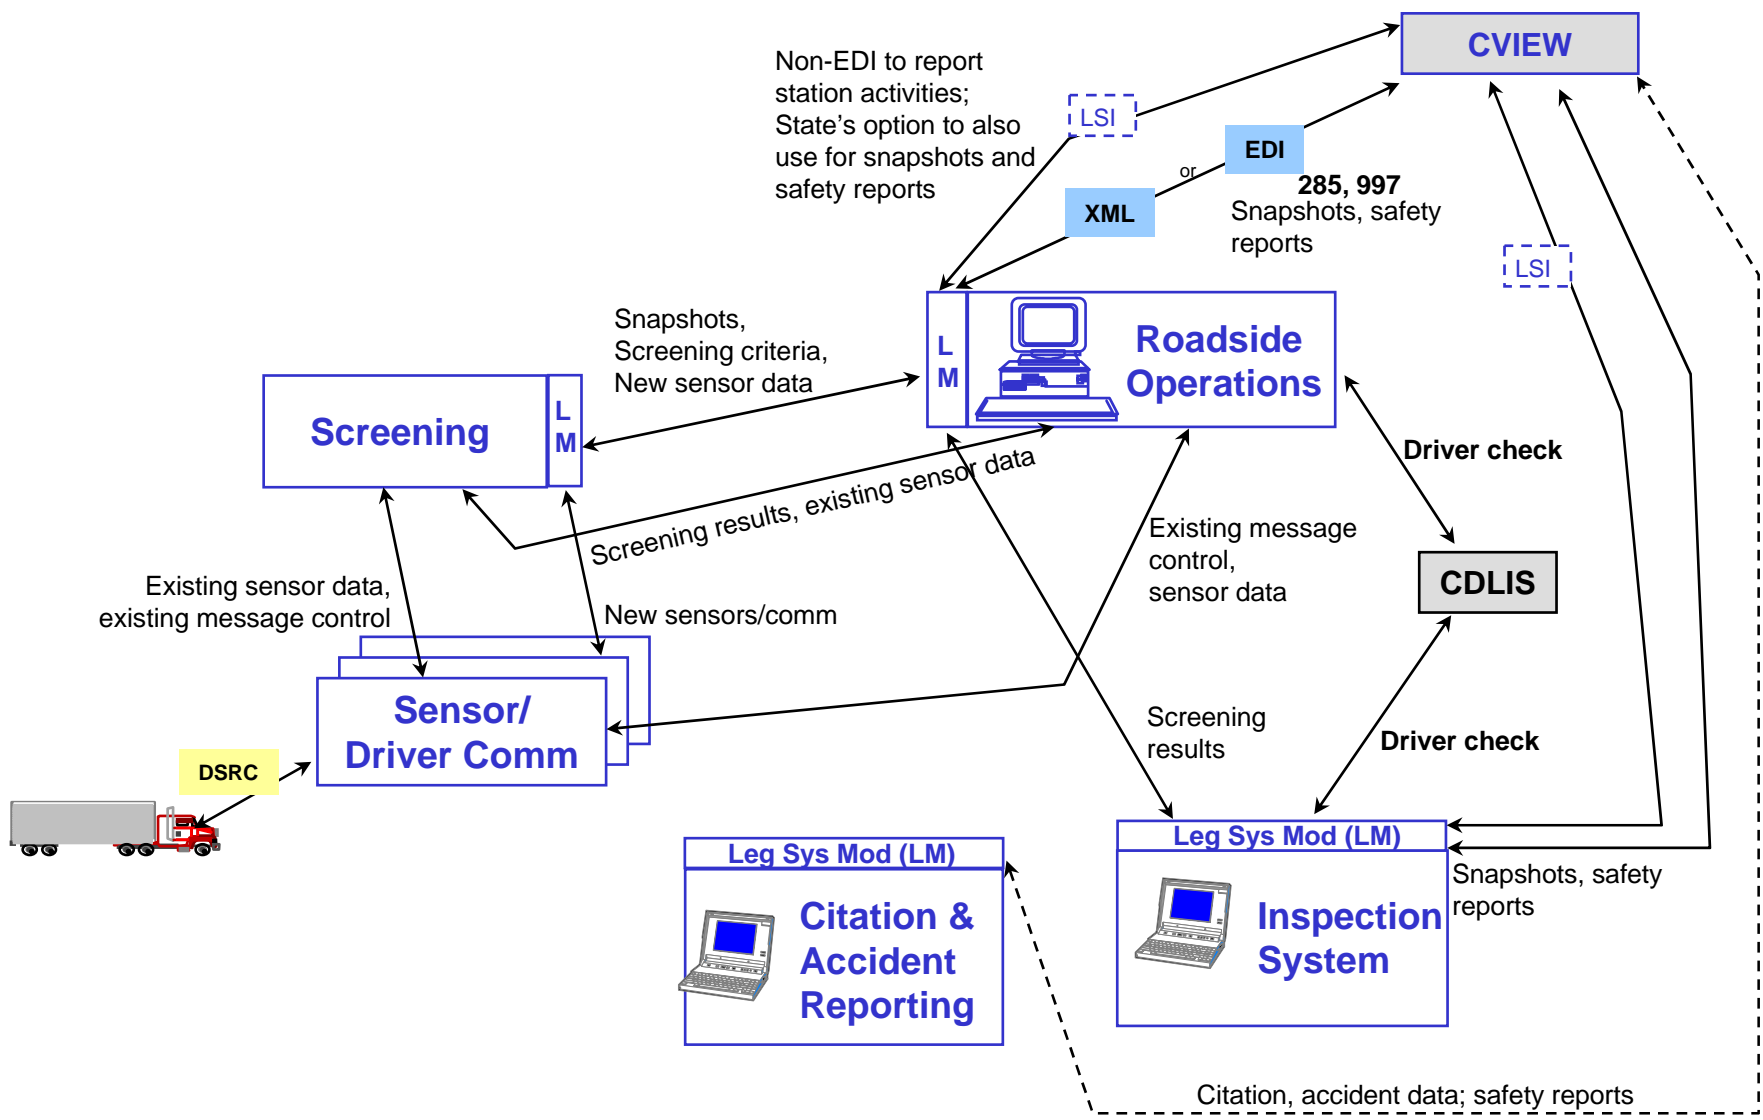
CVIEW

Non-EDI to report station activities; State's option to also use for snapshots and safety reports

LSI

EDI

or

XML

285, 997
Snapshots, safety reports

LSI

Snapshots, Screening criteria, New sensor data

L
M

Roadside Operations

Screening

L
M

Driver check

Screening results, existing sensor data

Existing message control, sensor data

CDLIS

Existing sensor data, existing message control

New sensors/comm

Sensor/ Driver Comm

Screening results

Driver check

DSRC

Leg Sys Mod (LM)

Leg Sys Mod (LM)

Snapshots, safety reports

Citation & Accident Reporting

Inspection System

Citation, accident data; safety reports